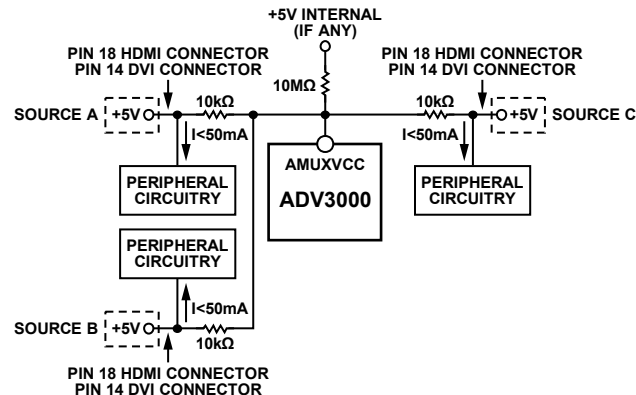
+5V INTERNAL
(IF ANY)

PIN 18 HDMI CONNECTOR
PIN 14 DVI CONNECTOR

PIN 18 HDMI CONNECTOR
PIN 14 DVI CONNECTOR

10MΩ

SOURCE A

+5V

10kΩ

I<50mA

10kΩ

+5V

SOURCE C

I<50mA

AMUXVCC

ADV3000

PERIPHERAL
CIRCUITRY

PERIPHERAL
CIRCUITRY

PERIPHERAL
CIRCUITRY

I<50mA

SOURCE B

+5V

10kΩ

PIN 18 HDMI CONNECTOR
PIN 14 DVI CONNECTOR